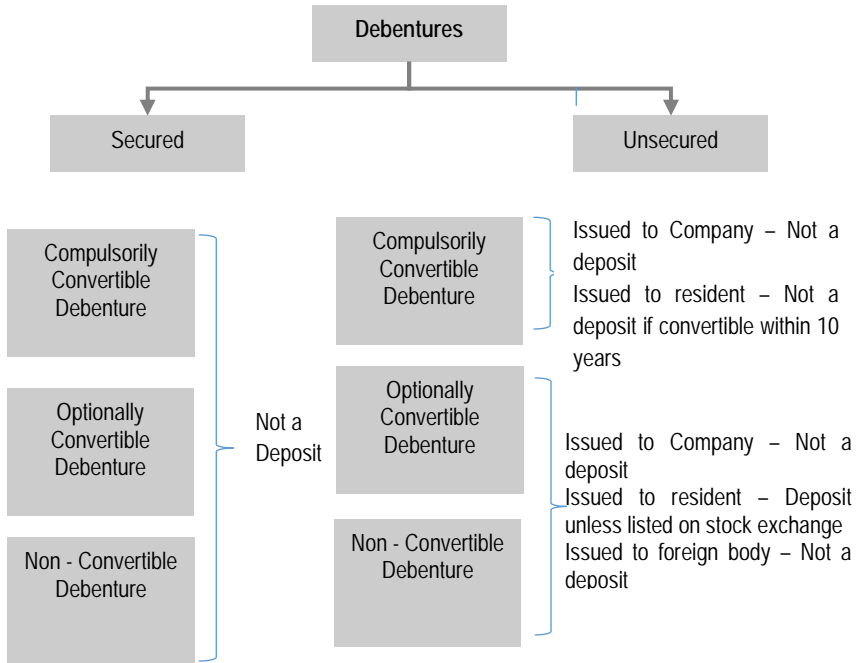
Debentures

Secured

Unsecured

Compulsorily Convertible Debenture

Optionally Convertible Debenture

Non - Convertible Debenture

Not a Deposit

Compulsorily Convertible Debenture

Issued to Company – Not a deposit
Issued to resident – Not a deposit if convertible within 10 years

Optionally Convertible Debenture

Non - Convertible Debenture

Issued to Company – Not a deposit
Issued to resident – Deposit unless listed on stock exchange
Issued to foreign body – Not a deposit